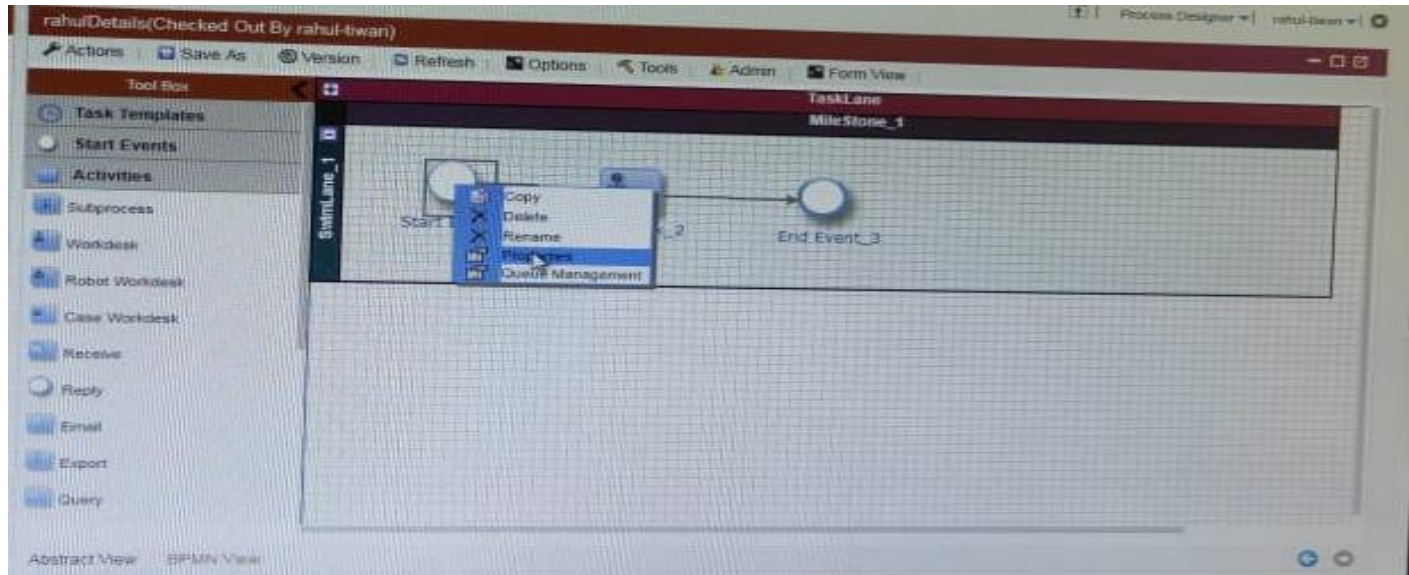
rahulDetails(Checked Out By rahul-tiwari)

Process Designer ▾ | rahul-tiwari ▾

Actions | Save As | Version | Refresh | Options | Tools | Admin | Form View

Tool Box

Task Templates
Start Events
Activities
Subprocess
Workdesk
Robot Workdesk
Case Workdesk
Receive
Reply
Email
Export
Query

TaskLane
MileStone_1
SwimLane_1

Start
Copy
Delete
Rename
Properties
Queue Management
_2
End_Event_3

Abstract View   BPMN View